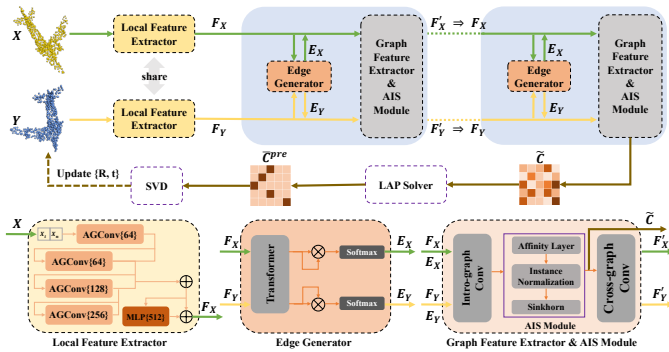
$X$

Local Feature Extractor

$F_X$

share

$Y$

Local Feature Extractor

$F_Y$

$E_X$

Edge Generator

$E_Y$

Graph Feature Extractor & AIS Module

$F'_X \Rightarrow F_X$

$F'_Y \Rightarrow F_Y$

$E_X$

Edge Generator

$E_Y$

Graph Feature Extractor & AIS Module

Update {R, t}

SVD

$\widetilde{C}^{pre}$

LAP Solver

$\widetilde{C}$

$X$

$x_i$ $x_n$

AGConv{64}

AGConv{64}

AGConv{128}

AGConv{256}

MLP{512}

$F_X$

Local Feature Extractor

$F_X$

$F_Y$

Transformer

Softmax

Softmax

$E_X$

$E_Y$

Edge Generator

$F_X$

$E_X$

$F_Y$

$E_Y$

Intra-graph Conv

Affinity Layer

Instance Normalization

Sinkhorn

AIS Module

Cross-graph Conv

$\widetilde{C}$

$F'_X$

$F'_Y$

Graph Feature Extractor & AIS Module